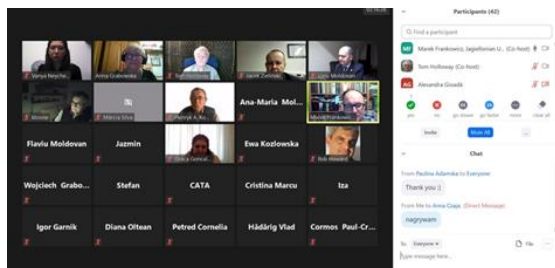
Participants (42)

Find a participant

Marek Frankowski, Jagiellonian U... (Co-host)

Tom Holloway (Co-host)

Alexandra Gioada

Invite

Mute All

Chat

From Paulina Adamska to Everyone:

Thank you :)

From Me to Anna Czaja: (Direct Message)

nagrywam

To: Everyone

File

Type message here...

Venus Neyche...

Anna Grabowska

Tom Holloway

Jacek Zielinski

Liviu Moldovan

Bruno

Marcia Silva

Patryk A. K...

Ana-Maria Mol...

Marek Frankowski

Flaviu Moldovan

Jazmin

Onica Gorcal...

Ewa Kozlowska

Bob Howard

Wojciech Grabo...

Stefan

CATA

Cristina Marcu

Iza

Igor Garnik

Diana Oltean

Petred Cornelia

Hădărig Vlad

Cormos Paul-Cr...